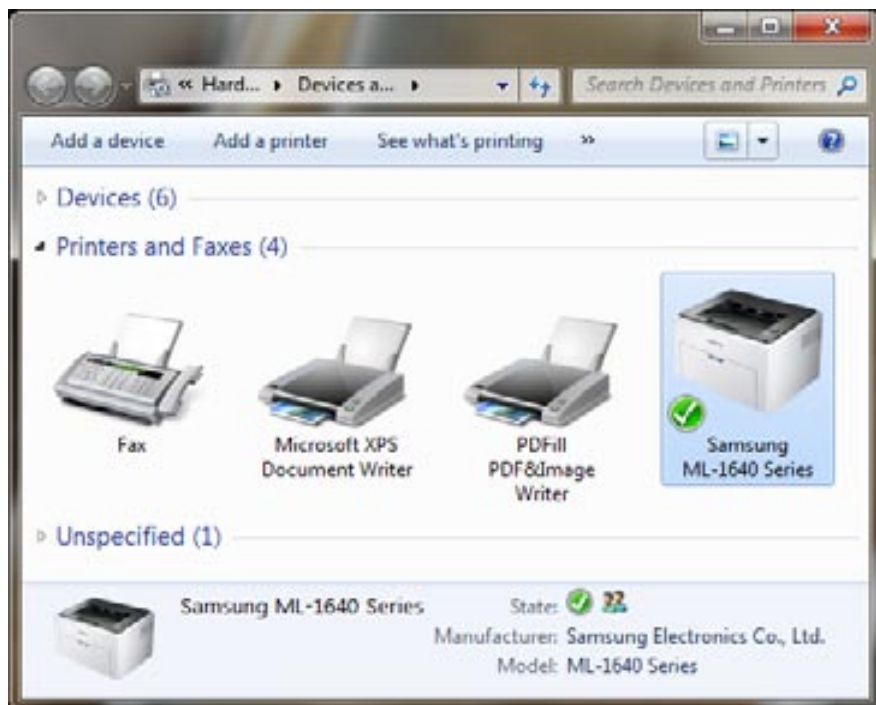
« Hard... ▸ Devices a... ▸

Search Devices and Printers

Add a device Add a printer See what's printing »

Devices (6)

Printers and Faxes (4)

Fax

Microsoft XPS Document Writer

PDFill PDF&Image Writer

Samsung ML-1640 Series

Unspecified (1)

Samsung ML-1640 Series

State:

Manufacturer: Samsung Electronics Co., Ltd.

Model: ML-1640 Series